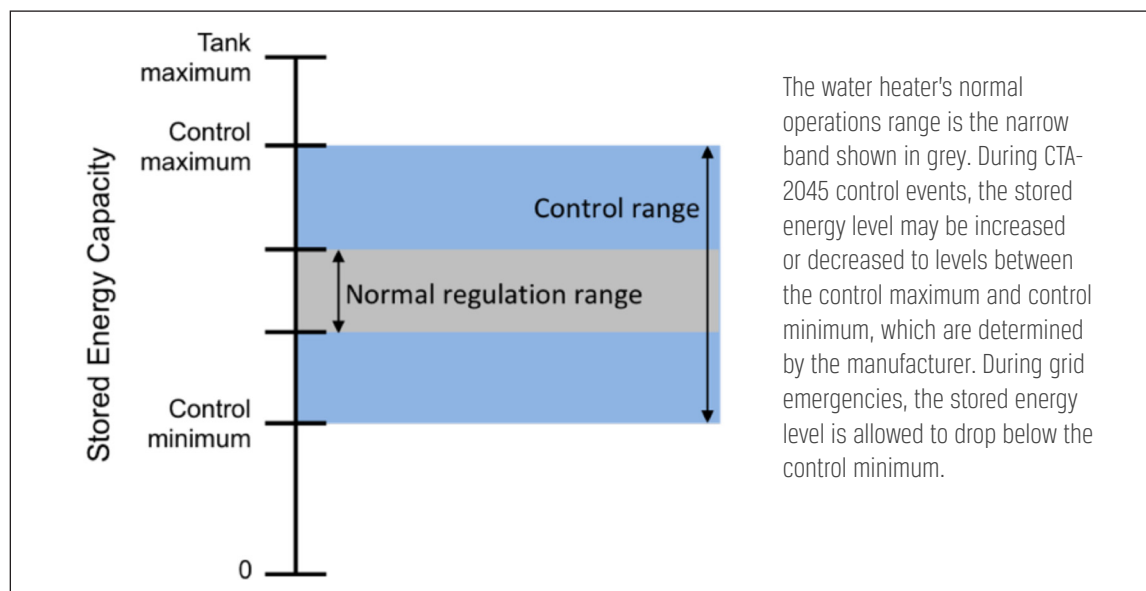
Stored Energy Capacity

Tank maximum

Control maximum

Control range

Normal regulation range

Control minimum

0

The water heater's normal operations range is the narrow band shown in grey. During CTA-2045 control events, the stored energy level may be increased or decreased to levels between the control maximum and control minimum, which are determined by the manufacturer. During grid emergencies, the stored energy level is allowed to drop below the control minimum.